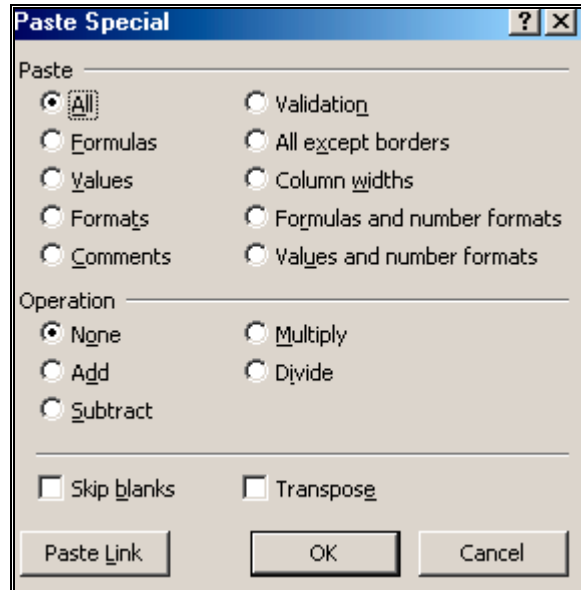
Paste Special

?

X

Paste

All

Formulas

Values

Formats

Comments

Validation

All except borders

Column widths

Formulas and number formats

Values and number formats

Operation

None

Add

Subtract

Multiply

Divide

Skip blanks

Transpose

Paste Link

OK

Cancel